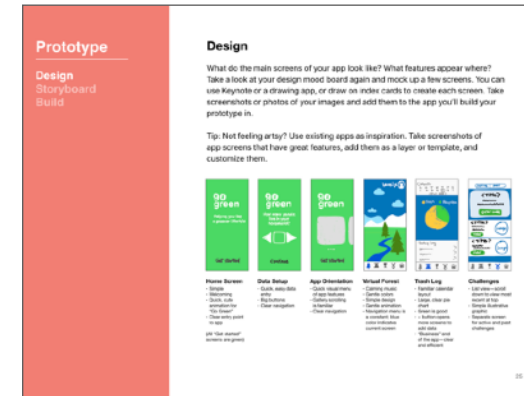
Prototype

Design
Storyboard
Build

Design

What do the main screens of your app look like? What features appear where? Take a look at your design mood board again and mock up a few screens. You can use Keynote or a drawing app, or draw on index cards to create each screen. Take screenshots or photos of your images and add them to the app you'll build your prototype in.

Tip: Not feeling artsy? Use existing apps as inspiration. Take screenshots of app screens that have great features, add them as a layer or template, and customize them.

go green

go green

go green

Get started

Continue

Get started

Home Screen
• Simple
• Welcoming
• Quick, cute animation for "Go Green"
• Clear entry point to app

pill "Get started" screens are green

Data Setup
• Quick, easy data entry
• Big buttons
• Clear navigation

App Orientation
• Quick visual menu of app features
• Gallery scrolling is familiar
• Clear navigation

Virtual Forest
• Calming music
• Gentle colors
• Simple design
• Gentle animation
• Navigation menu is a constant; blue color indicates current screen

Trash Log
• Familiar calendar layout
• Large, clear pie chart
• Green is good
• + button opens more screens to add data
• "Business" end of the app – clear and efficient

Challenges
• List view – scroll down to view most recent at top
• Simple illustrative graphic
• Separate screen for active and past challenges

25